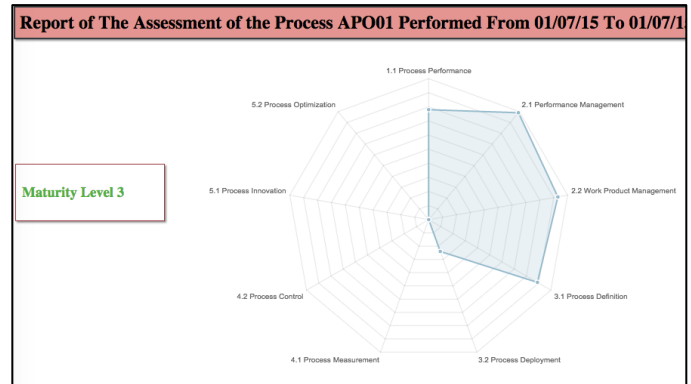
Report of The Assessment of the Process APO01 Performed From 01/07/15 To 01/07/1

Maturity Level 3

1.1 Process Performance

2.1 Performance Management

2.2 Work Product Management

3.1 Process Definition

3.2 Process Deployment

4.1 Process Measurement

4.2 Process Control

5.1 Process Innovation

5.2 Process Optimization